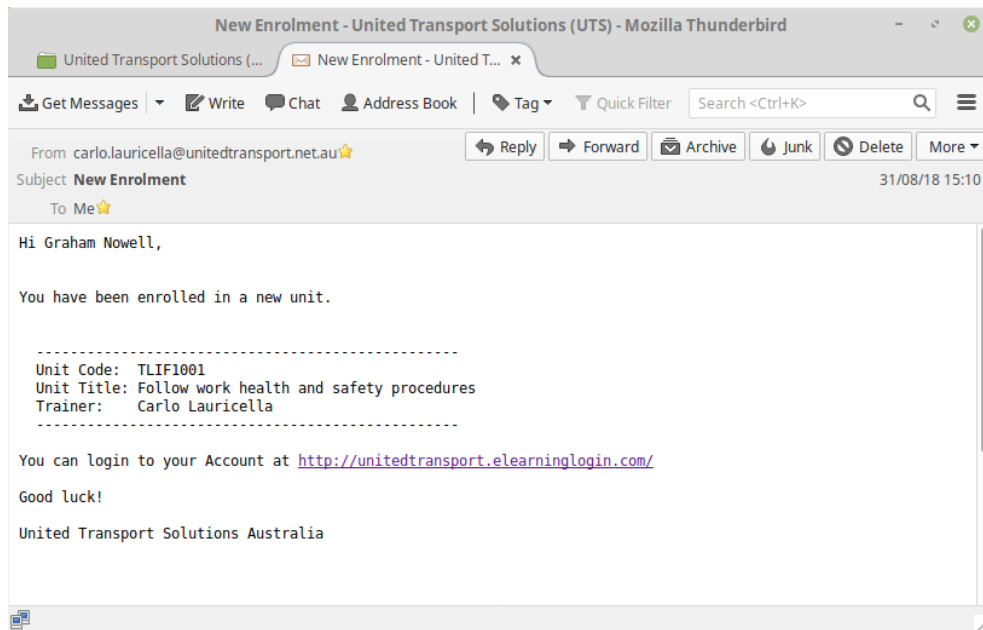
New Enrolment - United Transport Solutions (UTS) - Mozilla Thunderbird

United Transport Solutions (...
New Enrolment - United T...

Get Messages | Write | Chat | Address Book | Tag | Quick Filter | Search <Ctrl+K>

From carlo.lauricella@unitedtransport.net.au
Reply | Forward | Archive | Junk | Delete | More
Subject New Enrolment
31/08/18 15:10
To Me

Hi Graham Nowell,

You have been enrolled in a new unit.

--------------------------------------------------
Unit Code: TLIF1001
Unit Title: Follow work health and safety procedures
Trainer: Carlo Lauricella
--------------------------------------------------

You can login to your Account at http://unitedtransport.elearninglogin.com/

Good luck!

United Transport Solutions Australia